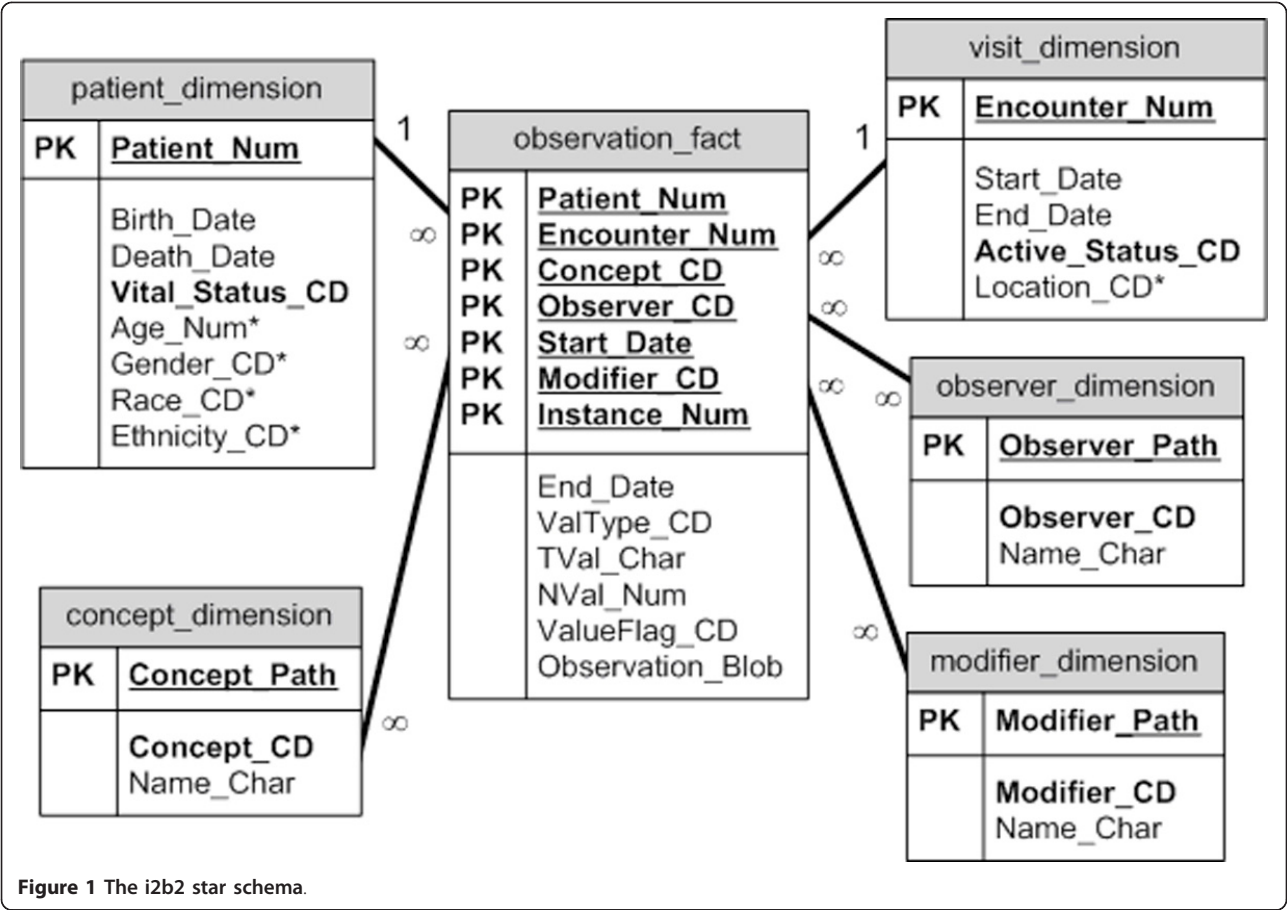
patient_dimension

| PK | Patient_Num |
|---|---|
| | Birth_Date<br>Death_Date<br>Vital_Status_CD<br>Age_Num*<br>Gender_CD*<br>Race_CD*<br>Ethnicity_CD* |

1

$\infty$

$\infty$

observation_fact

| PK | Patient_Num |
|---|---|
| PK | Encounter_Num |
| PK | Concept_CD |
| PK | Observer_CD |
| PK | Start_Date |
| PK | Modifier_CD |
| PK | Instance_Num |
| | End_Date<br>ValType_CD<br>TVal_Char<br>NVal_Num<br>ValueFlag_CD<br>Observation_Blob |

1

visit_dimension

| PK | Encounter_Num |
|---|---|
| | Start_Date<br>End_Date<br>Active_Status_CD<br>Location_CD* |

$\infty$

$\infty$

$\infty$

$\infty$

observer_dimension

| PK | Observer_Path |
|---|---|
| | Observer_CD<br>Name_Char |

$\infty$

concept_dimension

| PK | Concept_Path |
|---|---|
| | Concept_CD<br>Name_Char |

$\infty$

modifier_dimension

| PK | Modifier_Path |
|---|---|
| | Modifier_CD<br>Name_Char |

Figure 1 The i2b2 star schema.